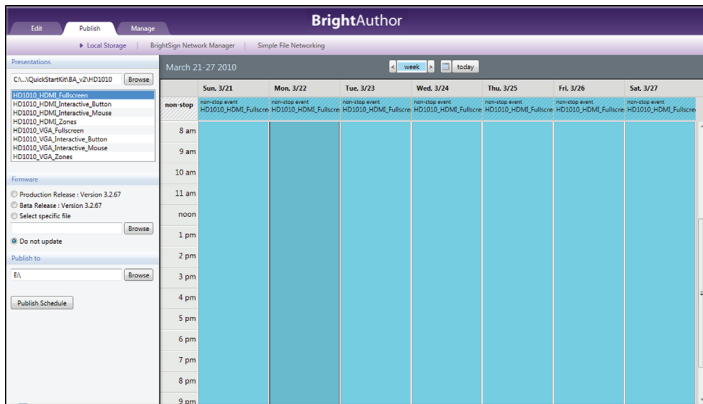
Edit Publish Manage

BrightAuthor

▸ Local Storage | BrightSign Network Manager | Simple File Networking

Presentations

C:\...\QuickStartKit\BA_v2\HD1010 Browse

HD1010_HDMI_Fullscreen
HD1010_HDMI_Interactive_Button
HD1010_HDMI_Interactive_Mouse
HD1010_HDMI_Zones
HD1010_VGA_Fullscreen
HD1010_VGA_Interactive_Button
HD1010_VGA_Interactive_Mouse
HD1010_VGA_Zones

Firmware

Production Release : Version 3.2.67
Beta Release : Version 3.2.67
Select specific file
Browse
Do not update

Publish to

E:\ Browse

Publish Schedule

March 21-27 2010

week today

| | Sun. 3/21 | Mon. 3/22 | Tue. 3/23 | Wed. 3/24 | Thu. 3/25 | Fri. 3/26 | Sat. 3/27 |
|---|---|---|---|---|---|---|---|
| non-stop | non-stop event HD1010_HDMI_Fullscre | non-stop event HD1010_HDMI_Fullscre | non-stop event HD1010_HDMI_Fullscre | non-stop event HD1010_HDMI_Fullscre | non-stop event HD1010_HDMI_Fullscre | non-stop event HD1010_HDMI_Fullscre | non-stop event HD1010_HDMI_Fullscre |
| 8 am | | | | | | | |
| 9 am | | | | | | | |
| 10 am | | | | | | | |
| 11 am | | | | | | | |
| noon | | | | | | | |
| 1 pm | | | | | | | |
| 2 pm | | | | | | | |
| 3 pm | | | | | | | |
| 4 pm | | | | | | | |
| 5 pm | | | | | | | |
| 6 pm | | | | | | | |
| 7 pm | | | | | | | |
| 8 pm | | | | | | | |
| 9 pm | | | | | | | |